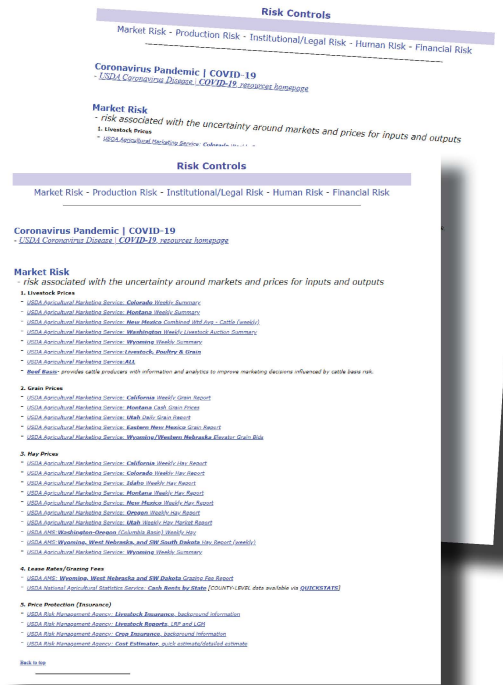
Risk Controls

Market Risk - Production Risk - Institutional/Legal Risk - Human Risk - Financial Risk

Coronavirus Pandemic | COVID-19
- USDA Coronavirus Disease | COVID-19, resources homepage

Market Risk
- risk associated with the uncertainty around markets and prices for inputs and outputs

1. Livestock Prices
- USDA Agricultural Marketing Service: Colorado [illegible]

Risk Controls

Market Risk - Production Risk - Institutional/Legal Risk - Human Risk - Financial Risk

Coronavirus Pandemic | COVID-19
- USDA Coronavirus Disease | COVID-19, resources homepage

Market Risk
- risk associated with the uncertainty around markets and prices for inputs and outputs

1. Livestock Prices
- USDA Agricultural Marketing Service: Colorado Weekly Summary
- USDA Agricultural Marketing Service: Montana Weekly Summary
- USDA Agricultural Marketing Service: New Mexico Combined Wtd Avg - Cattle (weekly)
- USDA Agricultural Marketing Service: Washington Weekly Livestock Auction Summary
- USDA Agricultural Marketing Service: Wyoming Weekly Summary
- USDA Agricultural Marketing Service: Livestock, Poultry & Grain
- USDA Agricultural Marketing Service: ALL
- Beef Basis- provides cattle producers with information and analytics to improve marketing decisions influenced by cattle basis risk.

2. Grain Prices
- USDA Agricultural Marketing Service: California Weekly Grain Report
- USDA Agricultural Marketing Service: Montana Cash Grain Prices
- USDA Agricultural Marketing Service: Utah Daily Grain Report
- USDA Agricultural Marketing Service: Eastern New Mexico Grain Report
- USDA Agricultural Marketing Service: Wyoming/Western Nebraska Elevator Grain Bids

3. Hay Prices
- USDA Agricultural Marketing Service: California Weekly Hay Report
- USDA Agricultural Marketing Service: Colorado Weekly Hay Report
- USDA Agricultural Marketing Service: Idaho Weekly Hay Report
- USDA Agricultural Marketing Service: Montana Weekly Hay Report
- USDA Agricultural Marketing Service: New Mexico Weekly Hay Report
- USDA Agricultural Marketing Service: Oregon Weekly Hay Report
- USDA Agricultural Marketing Service: Utah Weekly Hay Market Report
- USDA AMS: Washington-Oregon (Columbia Basin) Weekly Hay
- USDA AMS: Wyoming, West Nebraska, and SW South Dakota Hay Report (weekly)
- USDA Agricultural Marketing Service: Wyoming Weekly Hay Summary

4. Lease Rates/Grazing Fees
- USDA AMS: Wyoming, West Nebraska and SW Dakota Grazing Fee Report
- USDA National Agricultural Statistics Service: Cash Rents by State [COUNTY-LEVEL data available via QUICKSTATS]

5. Price Protection (Insurance)
- USDA Risk Management Agency: Livestock Insurance, background information
- USDA Risk Management Agency: Livestock Reports, LRP and LGM
- USDA Risk Management Agency: Crop Insurance, background information
- USDA Risk Management Agency: Cost Estimator, quick estimate/detailed estimate

Back to top